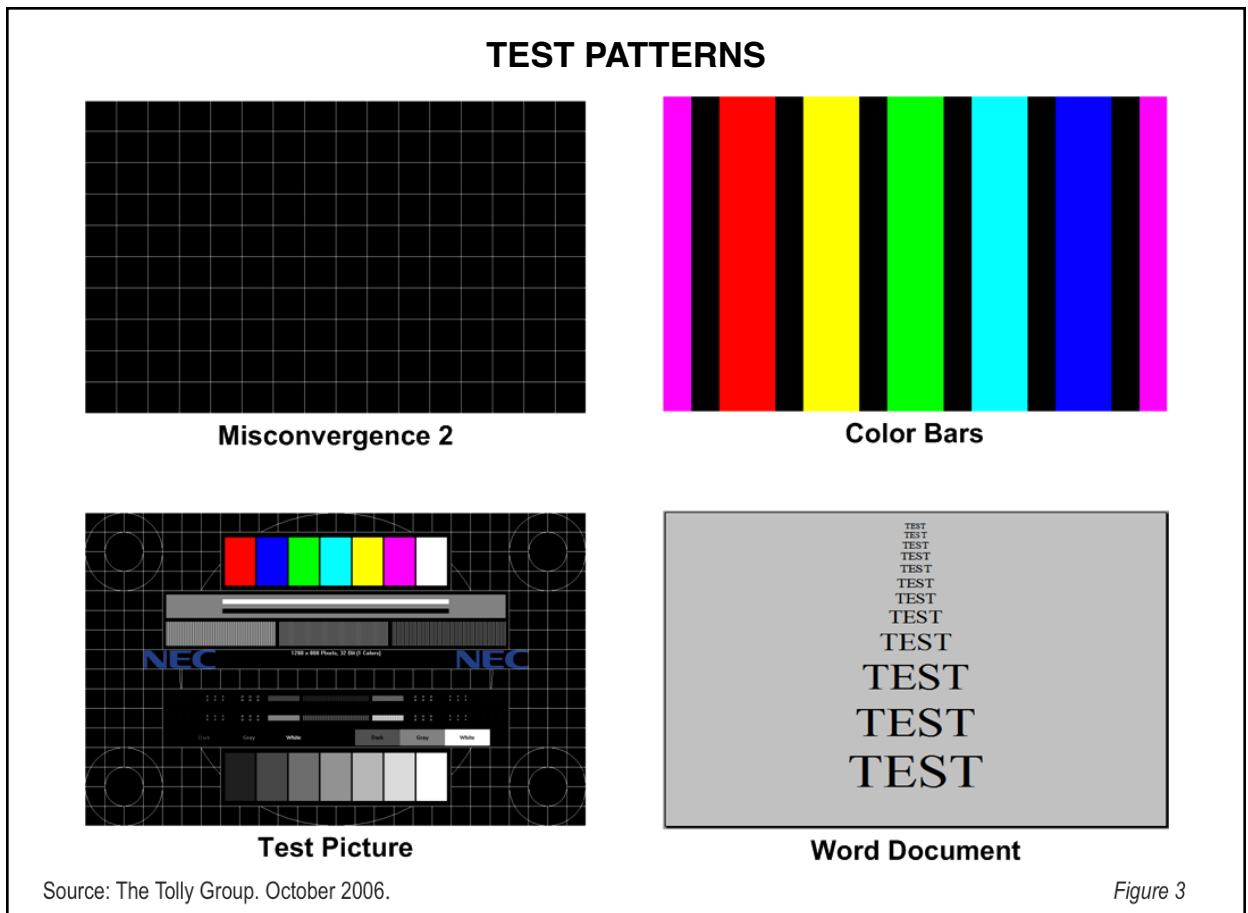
TEST PATTERNS

Misconvergence 2

Color Bars

NEC

1280 x 800 Pixels, 32 Bit (1 Colors)

NEC

Dark Gray White

Dark Gray White

Test Picture

TEST
TEST
TEST
TEST
TEST
TEST
TEST
TEST
TEST
TEST
TEST
TEST

Word Document

Source: The Tolly Group. October 2006.

Figure 3